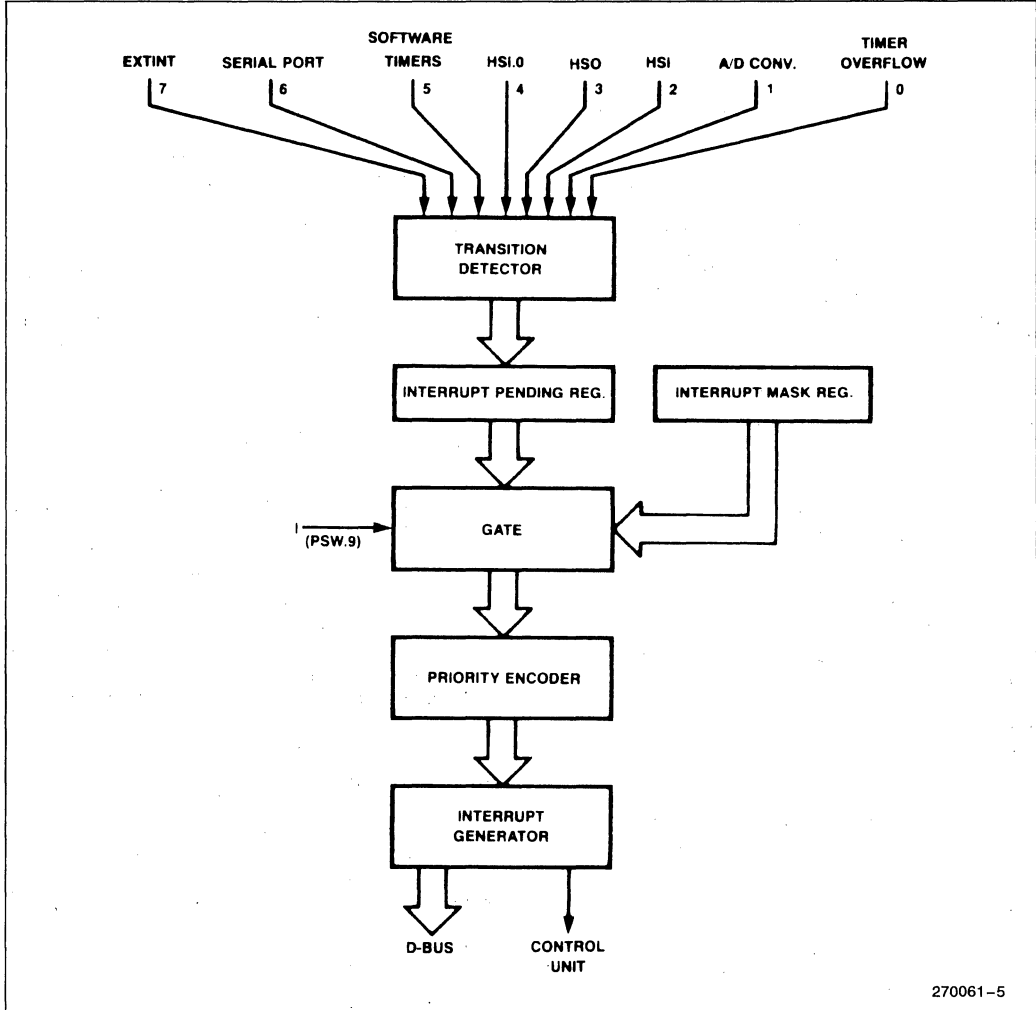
EXTINT 7

SERIAL PORT 6

SOFTWARE TIMERS 5

HSI.0 4

HSO 3

HSI 2

A/D CONV. 1

TIMER OVERFLOW 0

TRANSITION DETECTOR

INTERRUPT PENDING REG.

INTERRUPT MASK REG.

I (PSW.9)

GATE

PRIORITY ENCODER

INTERRUPT GENERATOR

D-BUS

CONTROL UNIT

270061–5